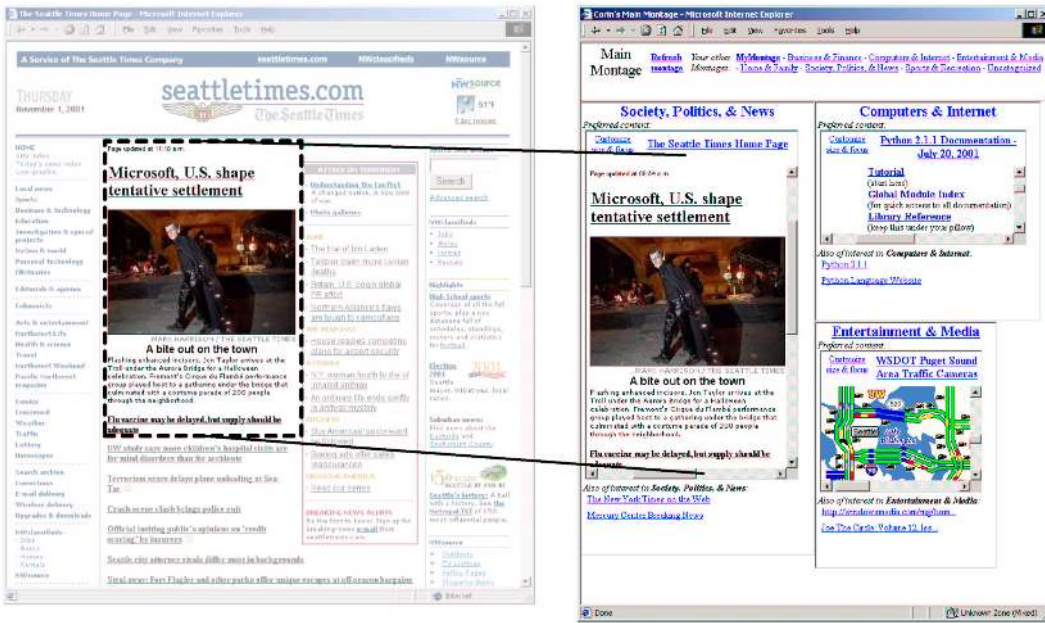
The Seattle Times Home Page - Microsoft Internet Explorer

A Service of The Seattle Times Company seattletimes.com NWclassifieds NWsource

THURSDAY November 1, 2001

seattletimes.com
The Seattle Times

51°

HOME
Local news
Sports
Business & Technology
Education
Investigative & special projects
Nation & world
Personal Technology
Obituaries
Editorials & opinion
Columnists
Arts & entertainment
Northwest Life
Health & science
Travel
Northwest Weekend
Pacific Northwest magazine
Events
Restaurants
Weather
Traffic
Lottery
Horoscopes
Search archive
Corrections
E-mail delivery
Wireless delivery
Upgrades & downloads
NWclassifieds
NWsource

Page updated at 11:10 a.m.

Microsoft, U.S. shape tentative settlement

MARK HARRISON / THE SEATTLE TIMES
A bite out on the town
Flashing enhanced incisors, Jen Taylor arrives at the Troll under the Aurora Bridge for a Halloween celebration. Fremont's Cirque du Flambé performance group played host to a gathering under the bridge that culminated with a costume parade of 200 people through the neighborhood.

Flu vaccine may be delayed, but supply should be adequate

UW study says more children's hospital visits are for mind disorders than for accidents

Terrorism scare delays plane unloading at Sea-Tac

Crash scene clash brings police suit

Official twisting public's opinions on 'really scaring' by insurers

Seattle city attorney steals differ most in backgrounds

Steal away: Fort Flagler and other parks offer unique escapes at off-season bargains

Understanding the Conflict

Photo galleries

Search
Advanced search

Highlights
High School sports

Election 2001

Done Internet

Corin's Main Montage - Microsoft Internet Explorer

Main Montage Refresh montage Your other Montages: MyMontage - Business & Finance - Computers & Internet - Entertainment & Media - Home & Family - Society, Politics, & News - Sports & Recreation - Uncategorized

Society, Politics, & News
Preferred content:
Customize size & focus The Seattle Times Home Page

Page updated at 09:54 a.m.

Microsoft, U.S. shape tentative settlement

MARK HARRISON / THE SEATTLE TIMES
A bite out on the town
Flashing enhanced incisors, Jen Taylor arrives at the Troll under the Aurora Bridge for a Halloween celebration. Fremont's Cirque du Flambé performance group played host to a gathering under the bridge that culminated with a costume parade of 200 people through the neighborhood.

Flu vaccine may be delayed, but supply should be adequate

Also of interest in Society, Politics, & News:
The New York Times on the Web
Mercury Center Breaking News

Computers & Internet
Preferred content:
Customize size & focus Python 2.1.1 Documentation - July 20, 2001
Tutorial
(start here)
Global Module Index
(for quick access to all documentation)
Library Reference
(keep this under your pillow)

Also of interest in Computers & Internet:
Python 2.1.1
Python Language Website

Entertainment & Media
Preferred content:
Customize size & focus WSDOT Puget Sound Area Traffic Cameras

Also of interest in Entertainment & Media:
http://windowsmedia.com/mg/hom...
Joe The Circle Volume 12 Iss...

Done Unknown Zone (Mixed)